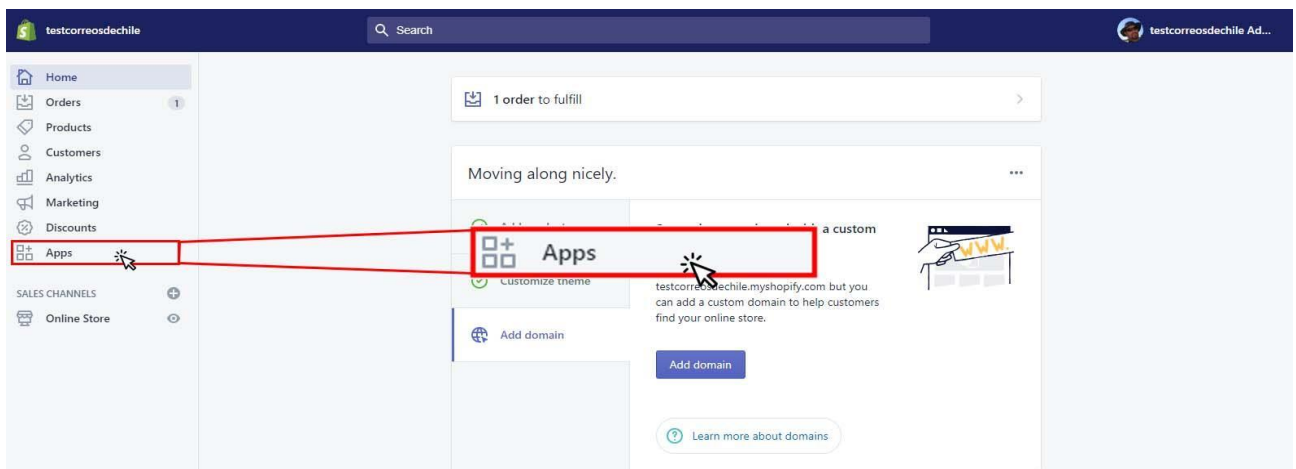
testcorreosdechile

Search

testcorreosdechile Ad...

Home
Orders 1
Products
Customers
Analytics
Marketing
Discounts
Apps

SALES CHANNELS
Online Store

1 order to fulfill

Moving along nicely.

...

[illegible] a custom

Apps

Customize theme

testcorreosdechile.myshopify.com but you can add a custom domain to help customers find your online store.

Add domain

Add domain

Learn more about domains

WWW.